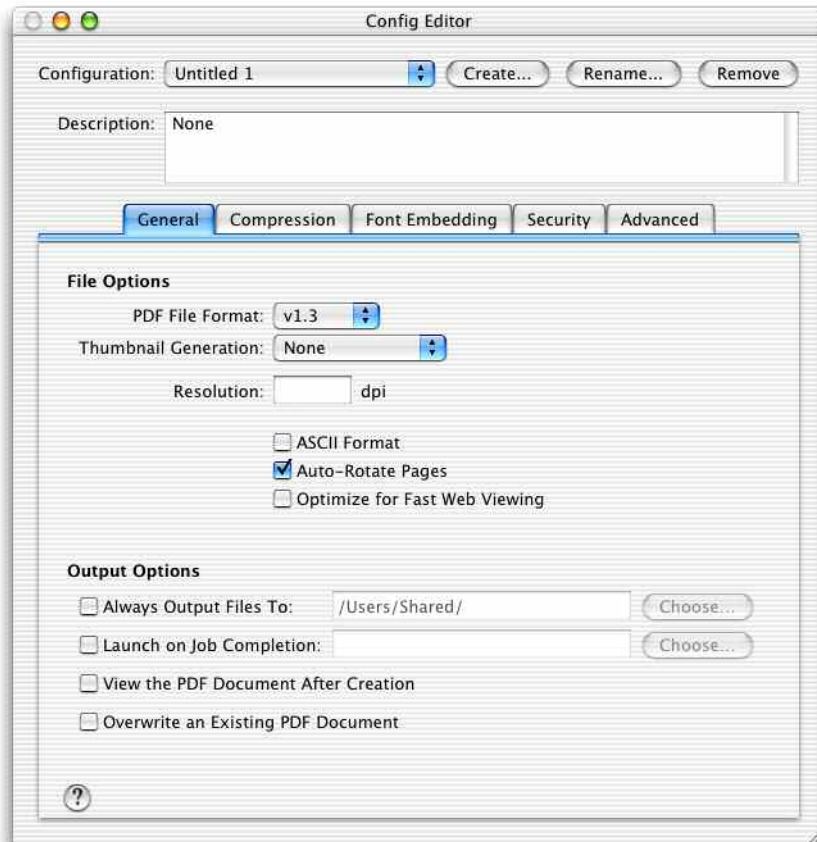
Config Editor

Configuration: Untitled 1 Create... Rename... Remove

Description: None

General Compression Font Embedding Security Advanced

File Options

PDF File Format: v1.3

Thumbnail Generation: None

Resolution: dpi

ASCII Format

Auto-Rotate Pages

Optimize for Fast Web Viewing

Output Options

Always Output Files To: /Users/Shared/ Choose...

Launch on Job Completion: Choose...

View the PDF Document After Creation

Overwrite an Existing PDF Document

?